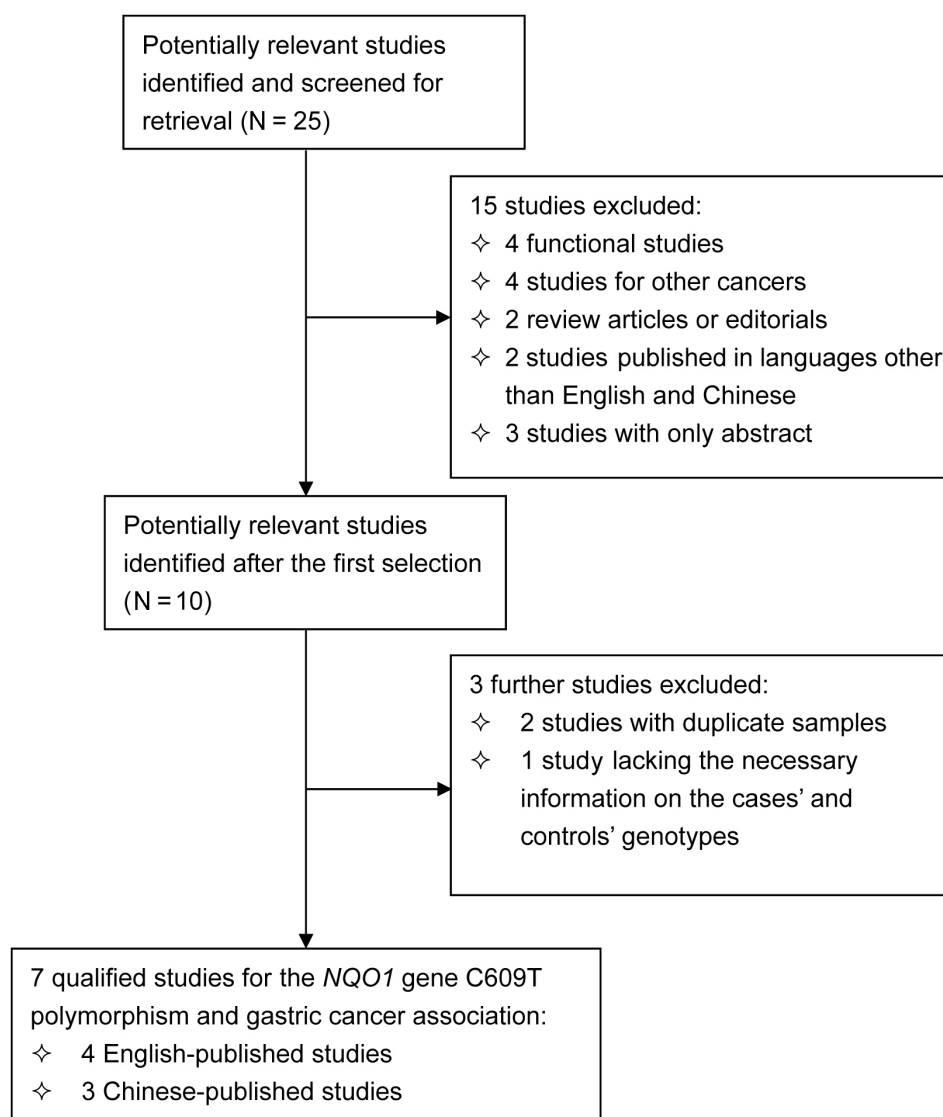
Potentially relevant studies identified and screened for retrieval (N = 25)

15 studies excluded:
✧ 4 functional studies
✧ 4 studies for other cancers
✧ 2 review articles or editorials
✧ 2 studies published in languages other than English and Chinese
✧ 3 studies with only abstract

Potentially relevant studies identified after the first selection (N = 10)

3 further studies excluded:
✧ 2 studies with duplicate samples
✧ 1 study lacking the necessary information on the cases' and controls' genotypes

7 qualified studies for the NQO1 gene C609T polymorphism and gastric cancer association:
✧ 4 English-published studies
✧ 3 Chinese-published studies